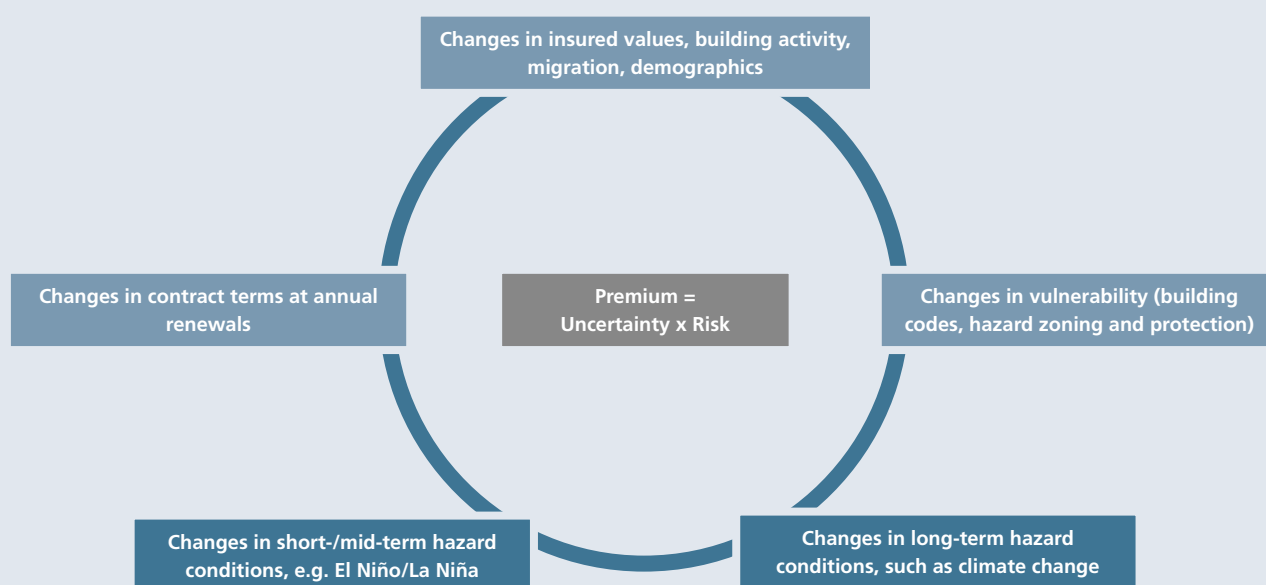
Changes in insured values, building activity, migration, demographics

Changes in contract terms at annual renewals

Premium = Uncertainty x Risk

Changes in vulnerability (building codes, hazard zoning and protection)

Changes in short-/mid-term hazard conditions, e.g. El Niño/La Niña

Changes in long-term hazard conditions, such as climate change